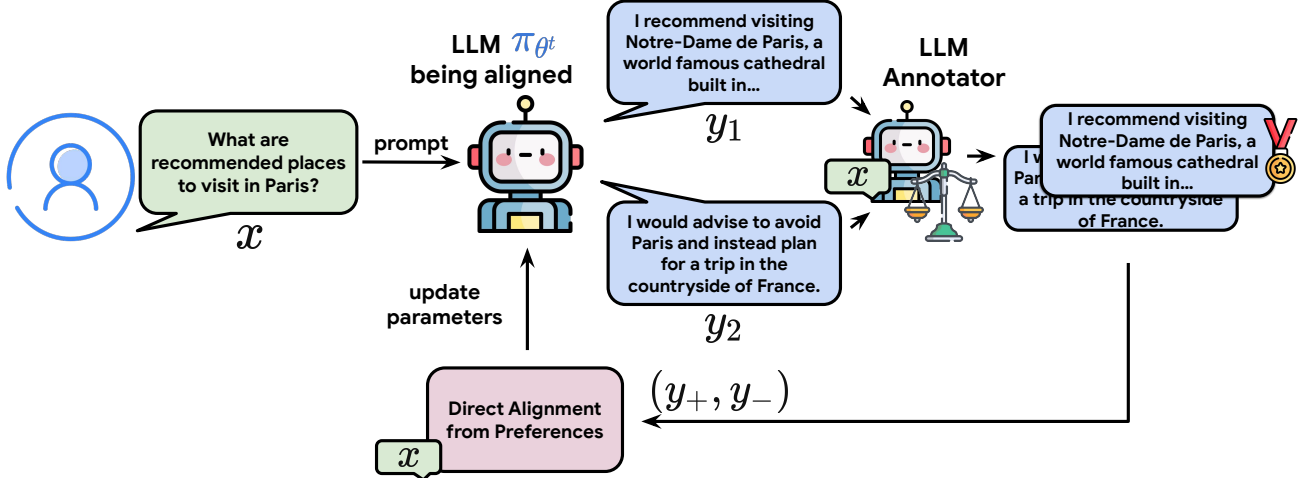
LLM $\pi_{\theta^t}$ being aligned

I recommend visiting Notre-Dame de Paris, a world famous cathedral built in...

$y_1$

LLM Annotator

I recommend visiting Notre-Dame de Paris, a world famous cathedral built in...

I w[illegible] Par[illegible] a trip in the countryside of France.

What are recommended places to visit in Paris?

$x$

prompt

$x$

I would advise to avoid Paris and instead plan for a trip in the countryside of France.

$y_2$

update parameters

$(y_+, y_-)$

Direct Alignment from Preferences

$x$